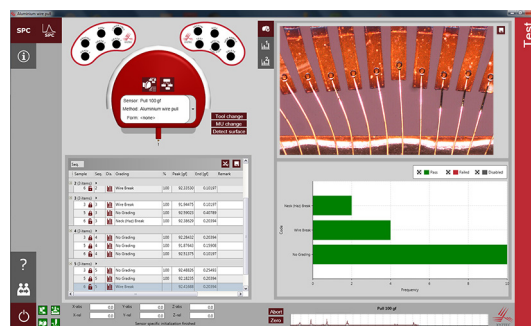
SPC

Sensor: Pull 100 gf
Method: Aluminium wire pull
Form: <none>

Tool change
MU change
Detect surface

Test

| Sample | Seq. | Cls. | Grading | % | Peak [gf] | End [gf] | Remark |
|---|---|---|---|---|---|---|---|
| 2 (3 items) | | | | | | | |
| | | | Wire Break | 100 | 92.22530 | 0.21187 | |
| 3 (3 items) | | | | | | | |
| | | | Wire Break | 100 | 91.99475 | 0.21187 | |
| | | | No Grading | 100 | 92.55525 | 0.40788 | |
| | | | Neck (Hiz) Break | 100 | 92.38625 | 0.21187 | |
| 4 (3 items) | | | | | | | |
| | | | No Grading | 100 | 92.28432 | 0.20584 | |
| | | | No Grading | 100 | 92.37543 | 0.23936 | |
| | | | No Grading | 100 | 92.53375 | 0.20584 | |
| 5 (3 items) | | | | | | | |
| | | | No Grading | 100 | 92.48828 | 0.25492 | |
| | | | No Grading | 100 | 92.18235 | 0.20584 | |
| | | | Wire Break | 100 | 92.41168 | 0.20584 | |

Pass Failed Disabled

Neck (Hiz) Break
Wire Break
No Grading
Code
Frequency

X abs 0.0 Y abs 0.0 Z abs 0.0
X rel 0.0 Y rel 0.0 Z rel 0.0
Sensor specific initialization finished

Abort
Zero
Pull 100 gf